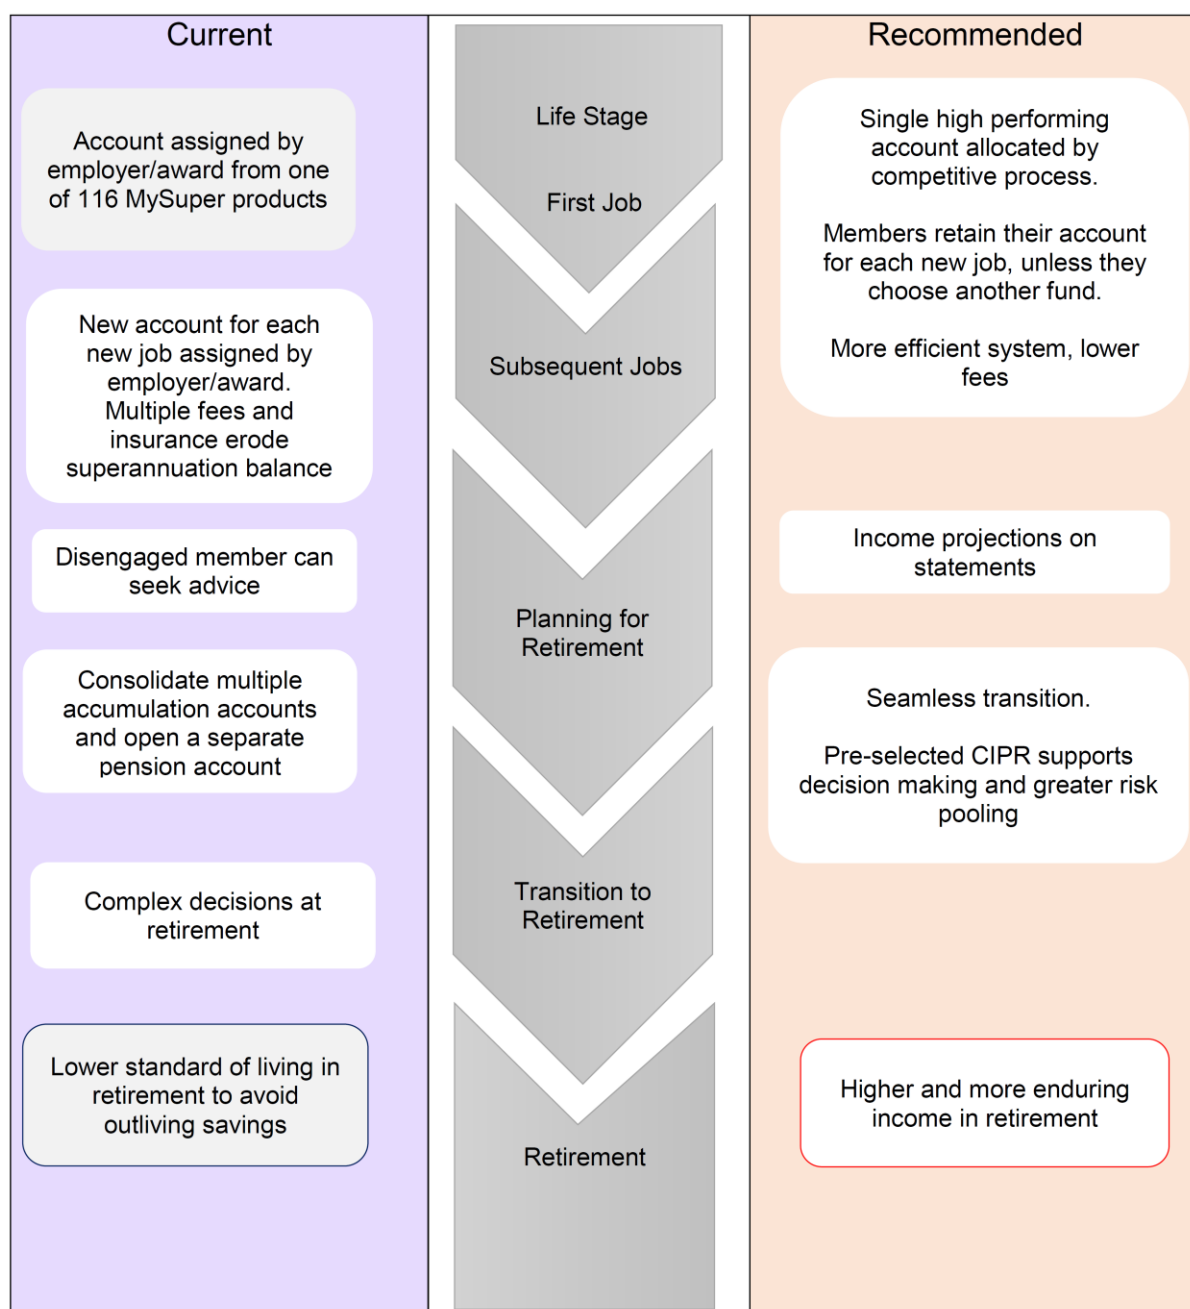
Current

Account assigned by employer/award from one of 116 MySuper products

New account for each new job assigned by employer/award. Multiple fees and insurance erode superannuation balance

Disengaged member can seek advice

Consolidate multiple accumulation accounts and open a separate pension account

Complex decisions at retirement

Lower standard of living in retirement to avoid outliving savings

Life Stage

First Job

Subsequent Jobs

Planning for Retirement

Transition to Retirement

Retirement

Recommended

Single high performing account allocated by competitive process.

Members retain their account for each new job, unless they choose another fund.

More efficient system, lower fees

Income projections on statements

Seamless transition.

Pre-selected CIPR supports decision making and greater risk pooling

Higher and more enduring income in retirement